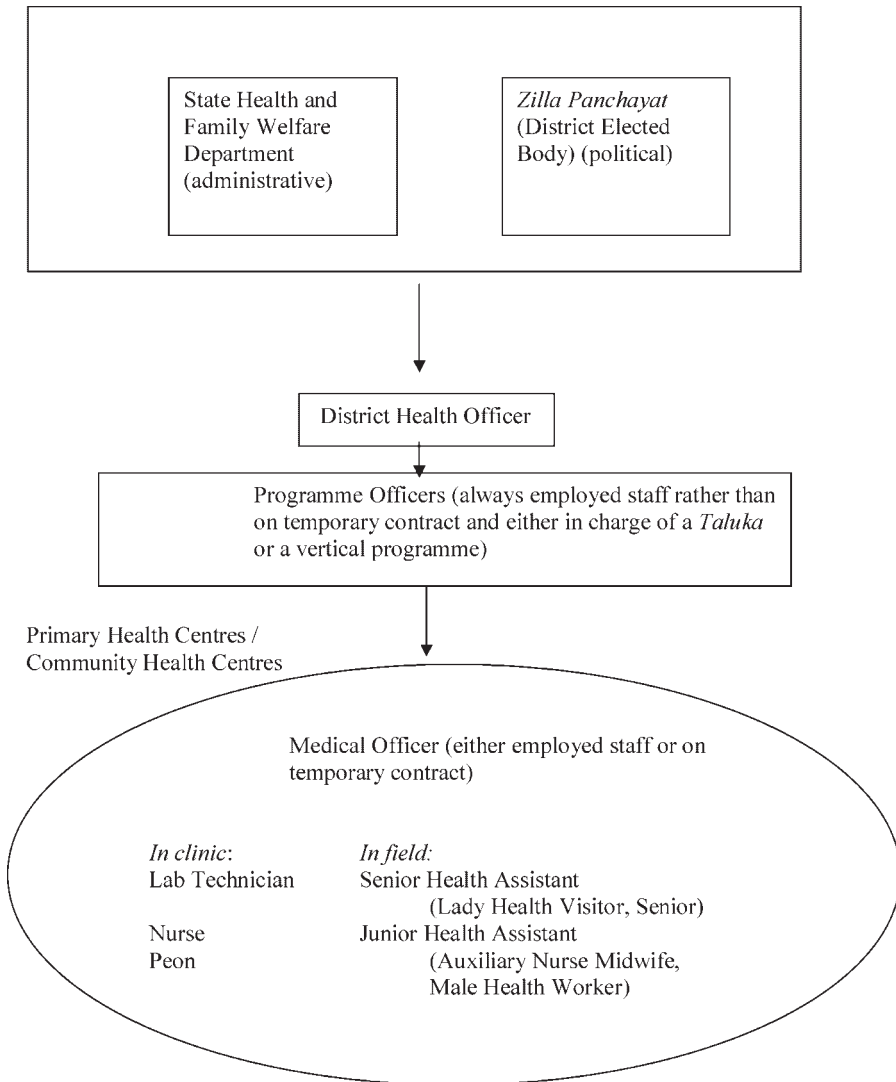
State Health and Family Welfare Department (administrative)

*Zilla Panchayat* (District Elected Body) (political)

District Health Officer

Programme Officers (always employed staff rather than on temporary contract and either in charge of a *Taluka* or a vertical programme)

Primary Health Centres / Community Health Centres

Medical Officer (either employed staff or on temporary contract)

*In clinic*:
Lab Technician
Nurse
Peon

*In field:*
Senior Health Assistant
(Lady Health Visitor, Senior)
Junior Health Assistant
(Auxiliary Nurse Midwife, Male Health Worker)